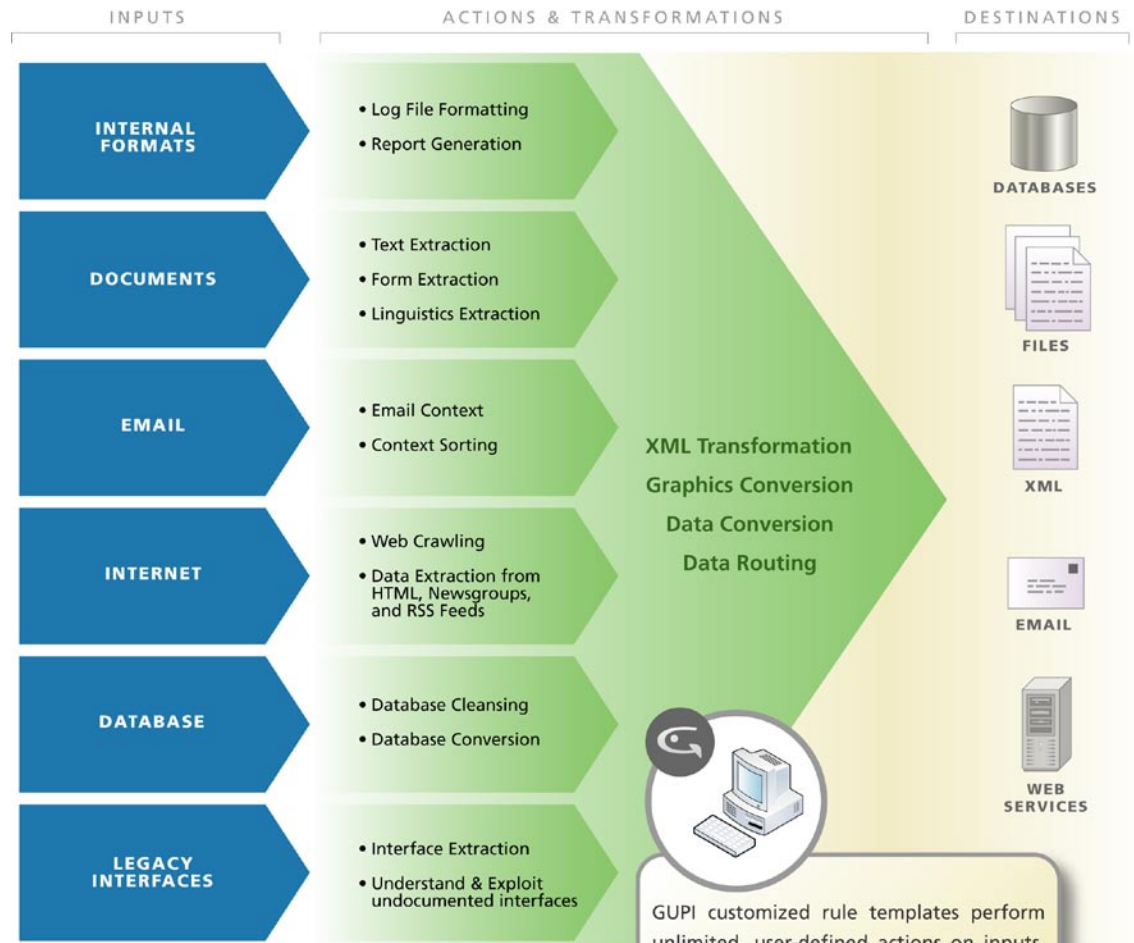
INPUTS

ACTIONS & TRANSFORMATIONS

DESTINATIONS

INTERNAL FORMATS

• Log File Formatting
• Report Generation

DOCUMENTS

• Text Extraction
• Form Extraction
• Linguistics Extraction

EMAIL

• Email Context
• Context Sorting

INTERNET

• Web Crawling
• Data Extraction from HTML, Newsgroups, and RSS Feeds

DATABASE

• Database Cleansing
• Database Conversion

LEGACY INTERFACES

• Interface Extraction
• Understand & Exploit undocumented interfaces

XML Transformation
Graphics Conversion
Data Conversion
Data Routing

DATABASES

FILES

XML

EMAIL

WEB SERVICES

GUPI customized rule templates perform unlimited, user-defined actions on inputs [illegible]